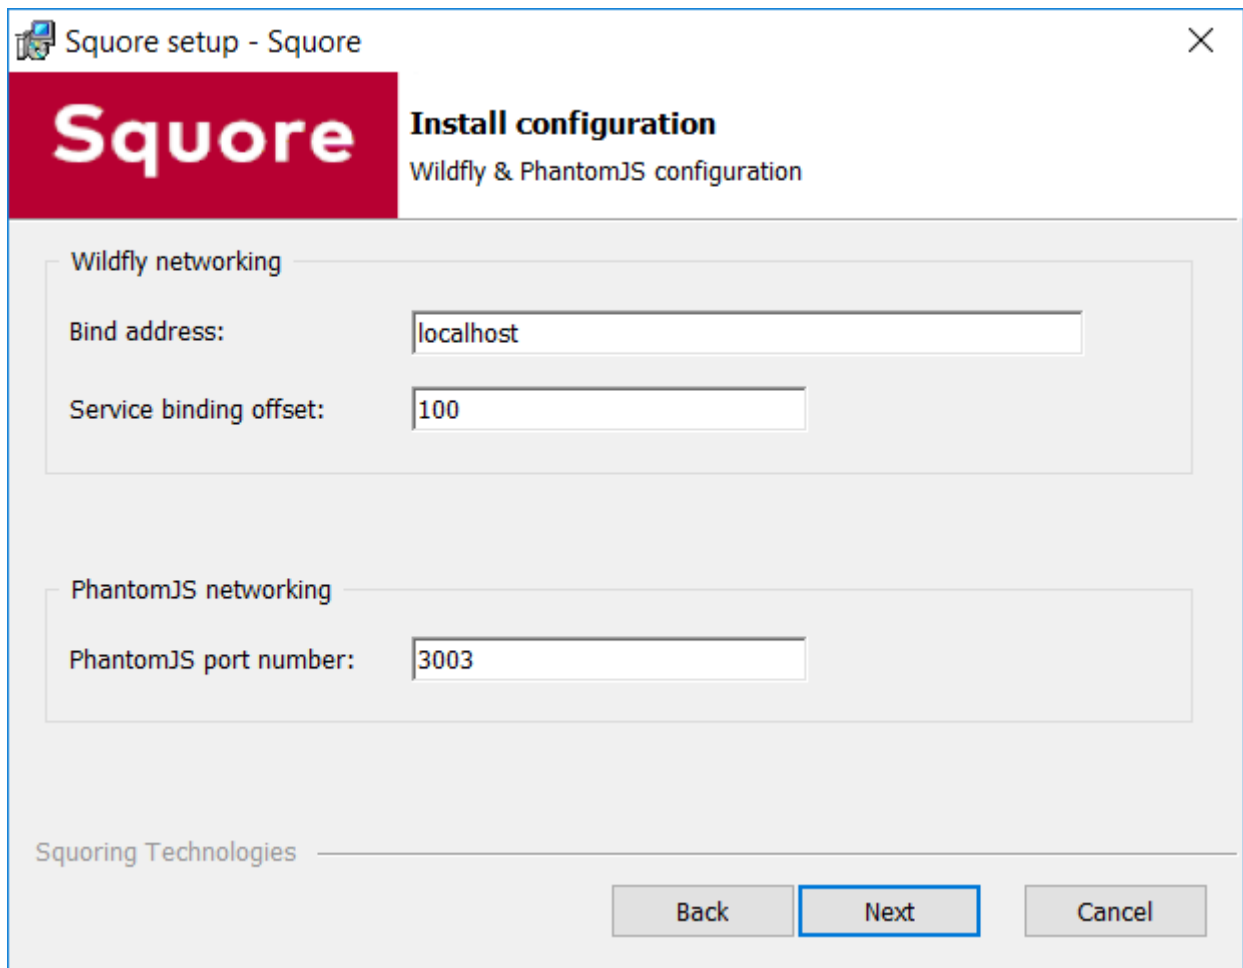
Squore setup - Squore

Squore

**Install configuration**
Wildfly & PhantomJS configuration

Wildfly networking

Bind address: localhost

Service binding offset: 100

PhantomJS networking

PhantomJS port number: 3003

Squoring Technologies

Back
Next
Cancel